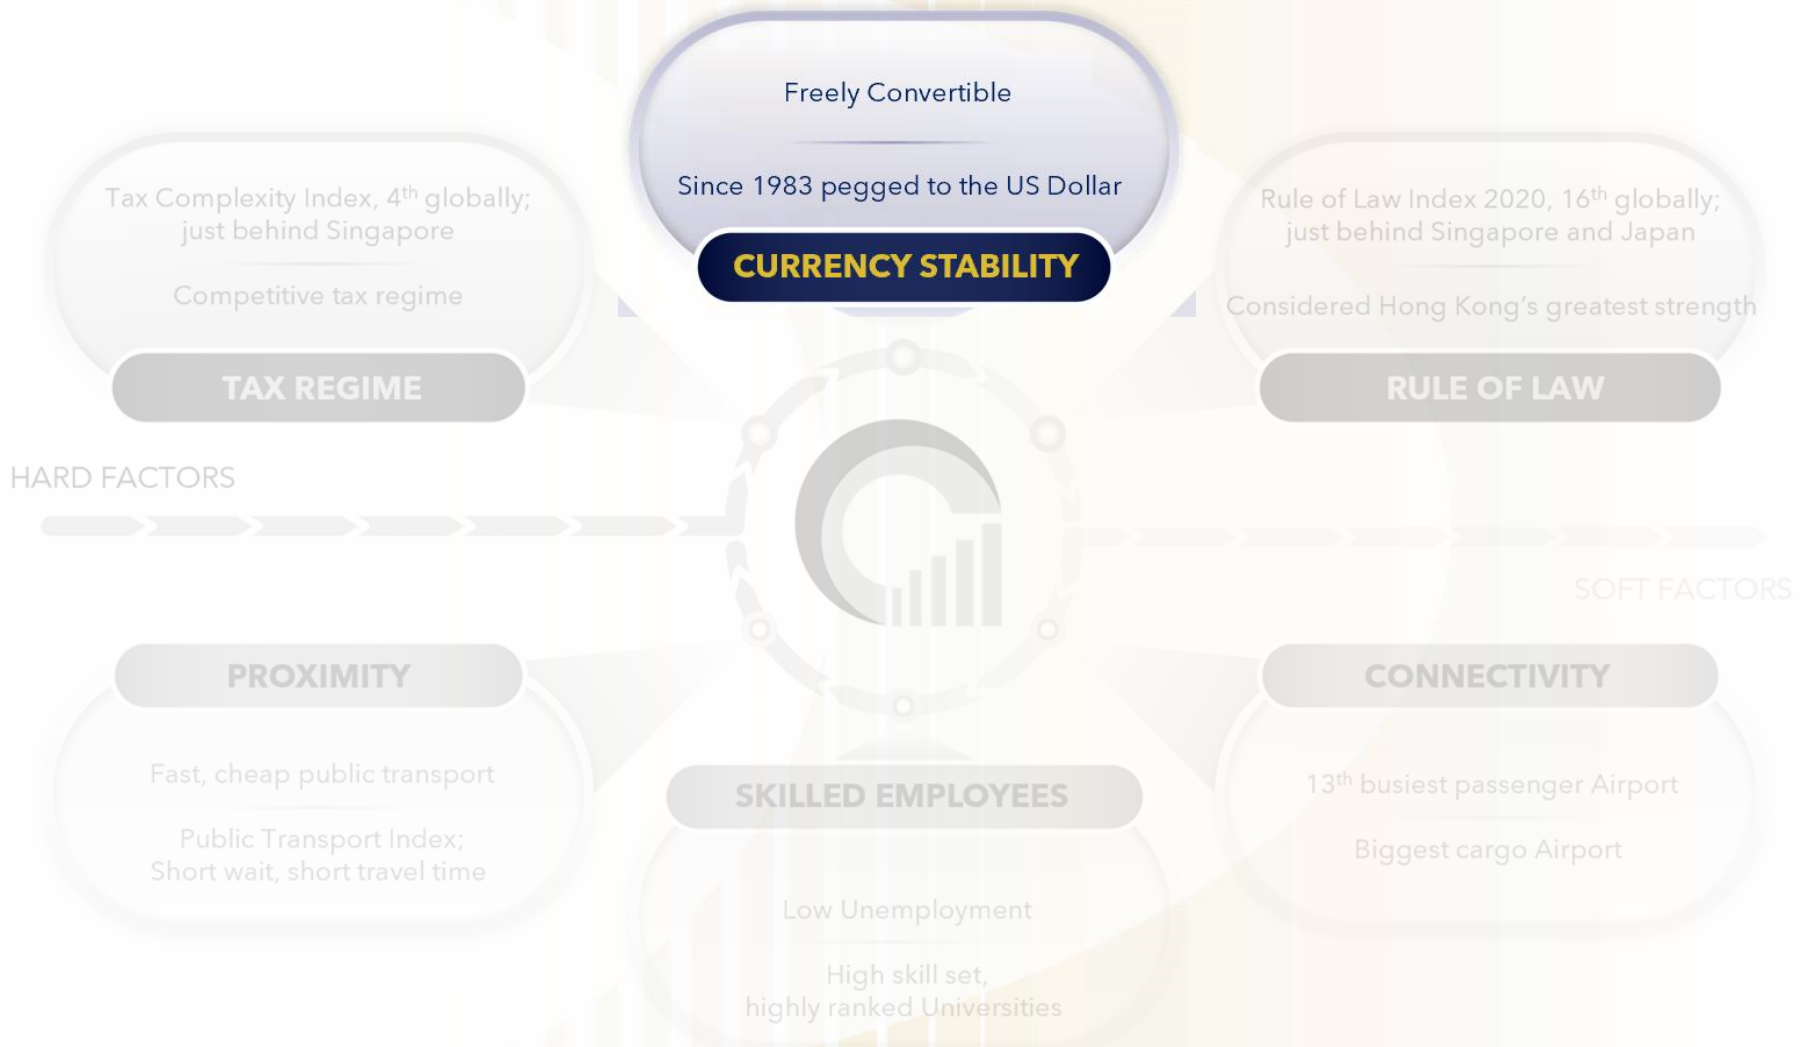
Freely Convertible

Since 1983 pegged to the US Dollar

CURRENCY STABILITY

Tax Complexity Index, 4$^{th}$ globally; just behind Singapore

Competitive tax regime

TAX REGIME

Rule of Law Index 2020, 16$^{th}$ globally; just behind Singapore and Japan

Considered Hong Kong's greatest strength

RULE OF LAW

HARD FACTORS

SOFT FACTORS

PROXIMITY

Fast, cheap public transport

Public Transport Index; Short wait, short travel time

CONNECTIVITY

13$^{th}$ busiest passenger Airport

Biggest cargo Airport

SKILLED EMPLOYEES

Low Unemployment

High skill set, highly ranked Universities